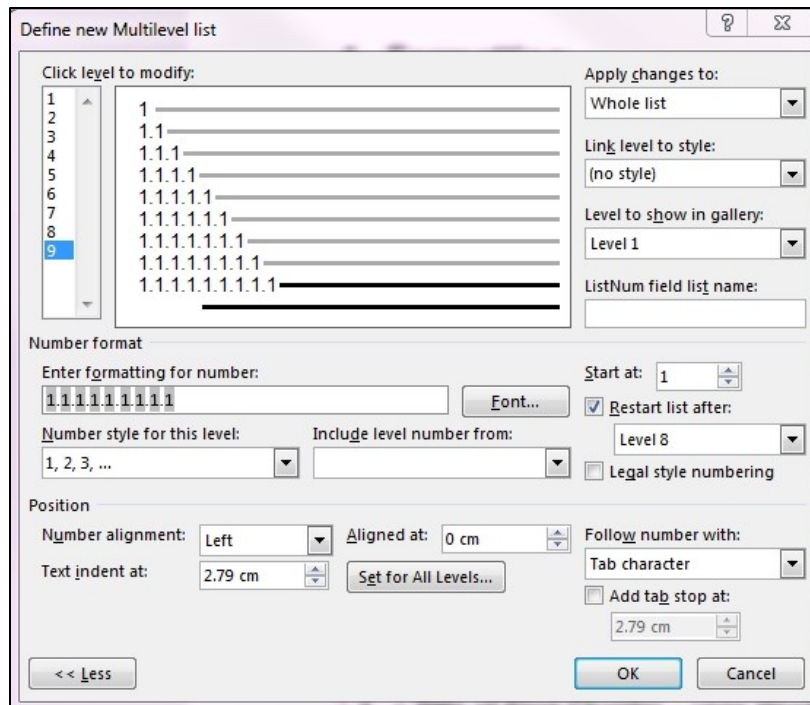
Define new Multilevel list

?

Click level to modify:

1
2
3
4
5
6
7
8
9

1
1.1
1.1.1
1.1.1.1
1.1.1.1.1
1.1.1.1.1.1
1.1.1.1.1.1.1
1.1.1.1.1.1.1.1
1.1.1.1.1.1.1.1.1

Apply changes to:
Whole list
Link level to style:
(no style)
Level to show in gallery:
Level 1
ListNum field list name:

Number format
Enter formatting for number:
1.1.1.1.1.1.1.1.1
Font...
Number style for this level:
1, 2, 3, ...
Include level number from:
Start at: 1
Restart list after:
Level 8
Legal style numbering

Position
Number alignment: Left
Aligned at: 0 cm
Text indent at: 2.79 cm
Set for All Levels...
Follow number with:
Tab character
Add tab stop at:
2.79 cm

<< Less
OK
Cancel